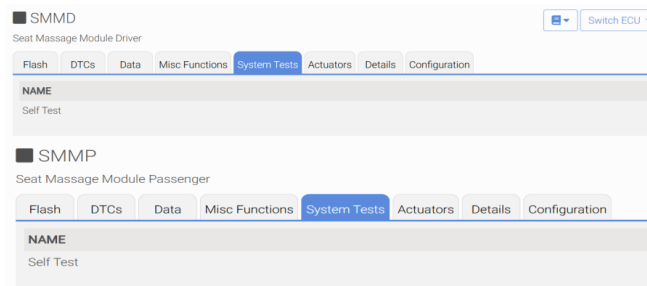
SMMD
Seat Massage Module Driver

Switch ECU

Flash | DTCs | Data | Misc Functions | System Tests | Actuators | Details | Configuration

| NAME |
|---|
| Self Test |

SMMP
Seat Massage Module Passenger

Flash | DTCs | Data | Misc Functions | System Tests | Actuators | Details | Configuration

| NAME |
|---|
| Self Test |